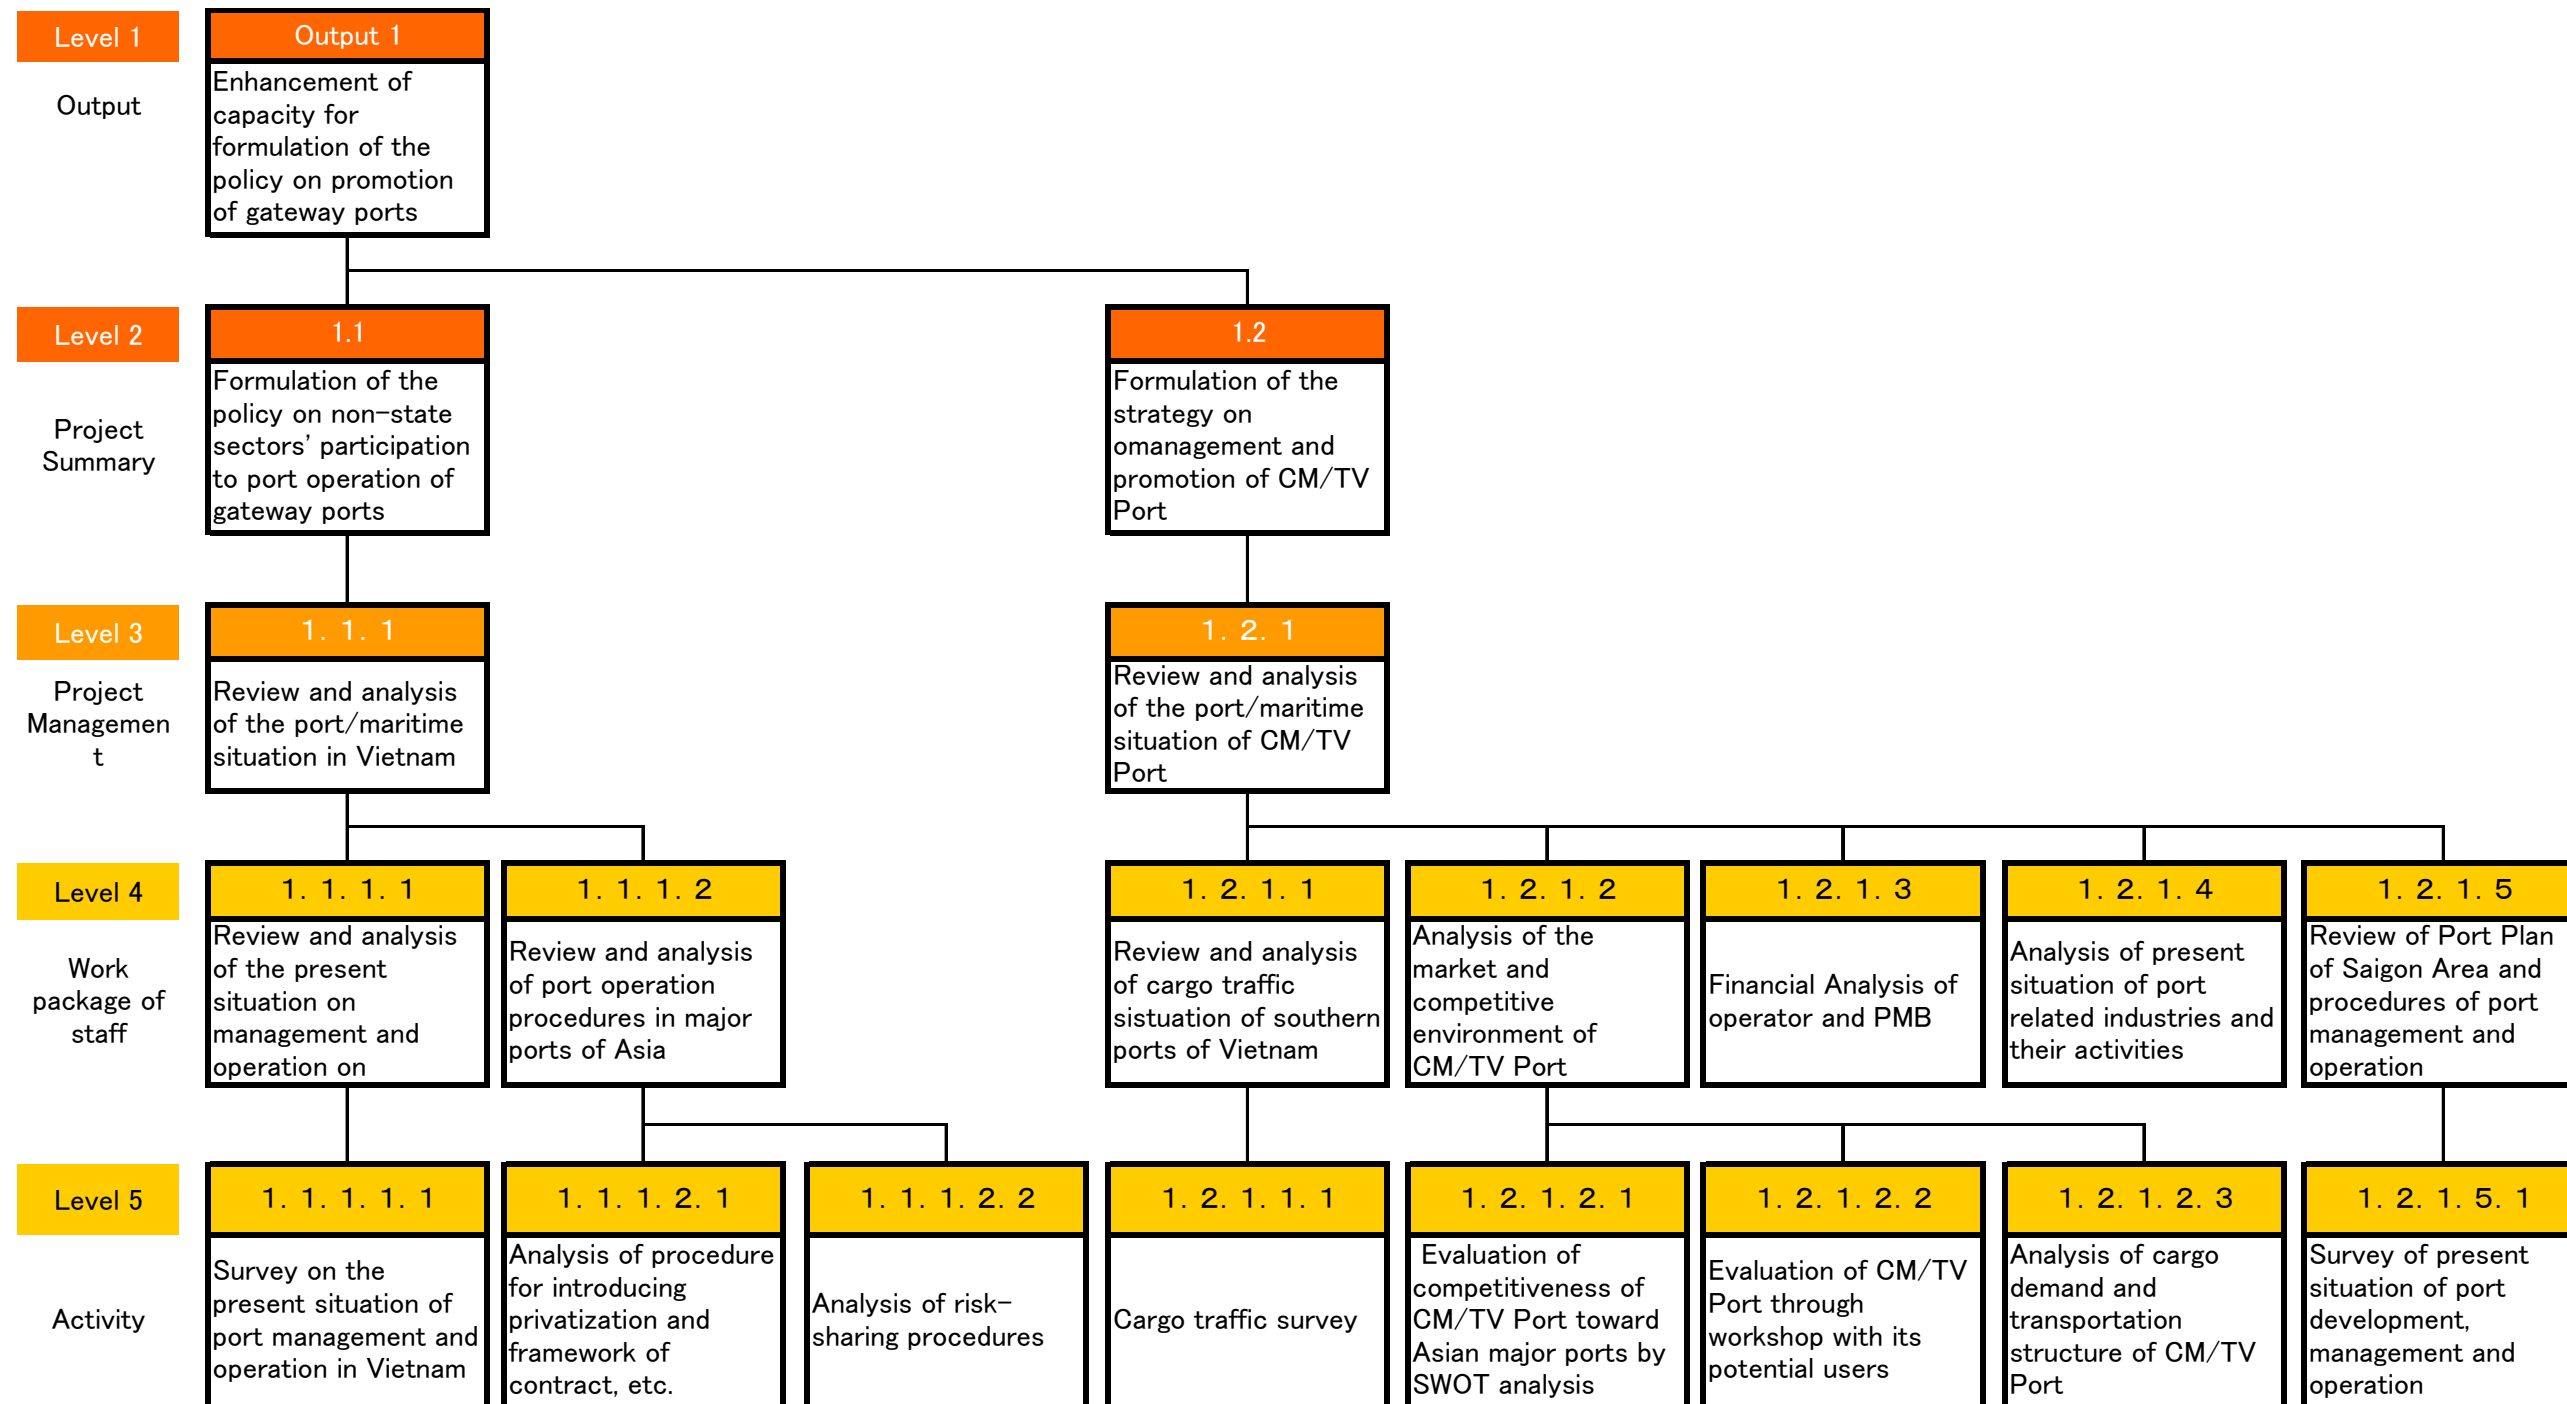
Level 1

Output

Output 1

Enhancement of capacity for formulation of the policy on promotion of gateway ports

Level 2

Project Summary

1.1

Formulation of the policy on non-state sectors' participation to port operation of gateway ports

1.2

Formulation of the strategy on omanagement and promotion of CM/TV Port

Level 3

Project Managemen t

1. 1. 1

Review and analysis of the port/maritime situation in Vietnam

1. 2. 1

Review and analysis of the port/maritime situation of CM/TV Port

Level 4

Work package of staff

1. 1. 1. 1

Review and analysis of the present situation on management and operation on

1. 1. 1. 2

Review and analysis of port operation procedures in major ports of Asia

1. 2. 1. 1

Review and analysis of cargo traffic sistuation of southern ports of Vietnam

1. 2. 1. 2

Analysis of the market and competitive environment of CM/TV Port

1. 2. 1. 3

Financial Analysis of operator and PMB

1. 2. 1. 4

Analysis of present situation of port related industries and their activities

1. 2. 1. 5

Review of Port Plan of Saigon Area and procedures of port management and operation

Level 5

Activity

1. 1. 1. 1. 1

Survey on the present situation of port management and operation in Vietnam

1. 1. 1. 2. 1

Analysis of procedure for introducing privatization and framework of contract, etc.

1. 1. 1. 2. 2

Analysis of risk-sharing procedures

1. 2. 1. 1. 1

Cargo traffic survey

1. 2. 1. 2. 1

Evaluation of competitiveness of CM/TV Port toward Asian major ports by SWOT analysis

1. 2. 1. 2. 2

Evaluation of CM/TV Port through workshop with its potential users

1. 2. 1. 2. 3

Analysis of cargo demand and transportation structure of CM/TV Port

1. 2. 1. 5. 1

Survey of present situation of port development, management and operation